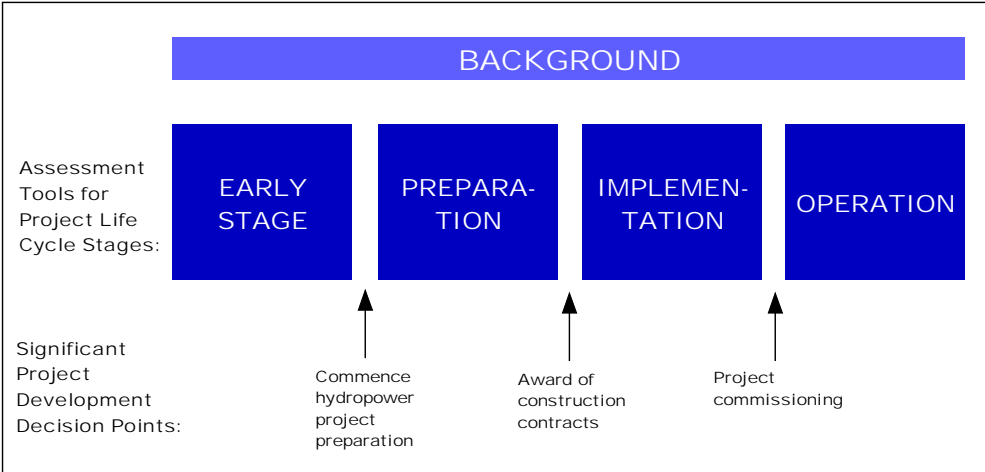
BACKGROUND

Assessment Tools for Project Life Cycle Stages:

EARLY STAGE

PREPARATION

IMPLEMENTATION

OPERATION

Significant Project Development Decision Points:

Commence hydropower project preparation

Award of construction contracts

Project commissioning